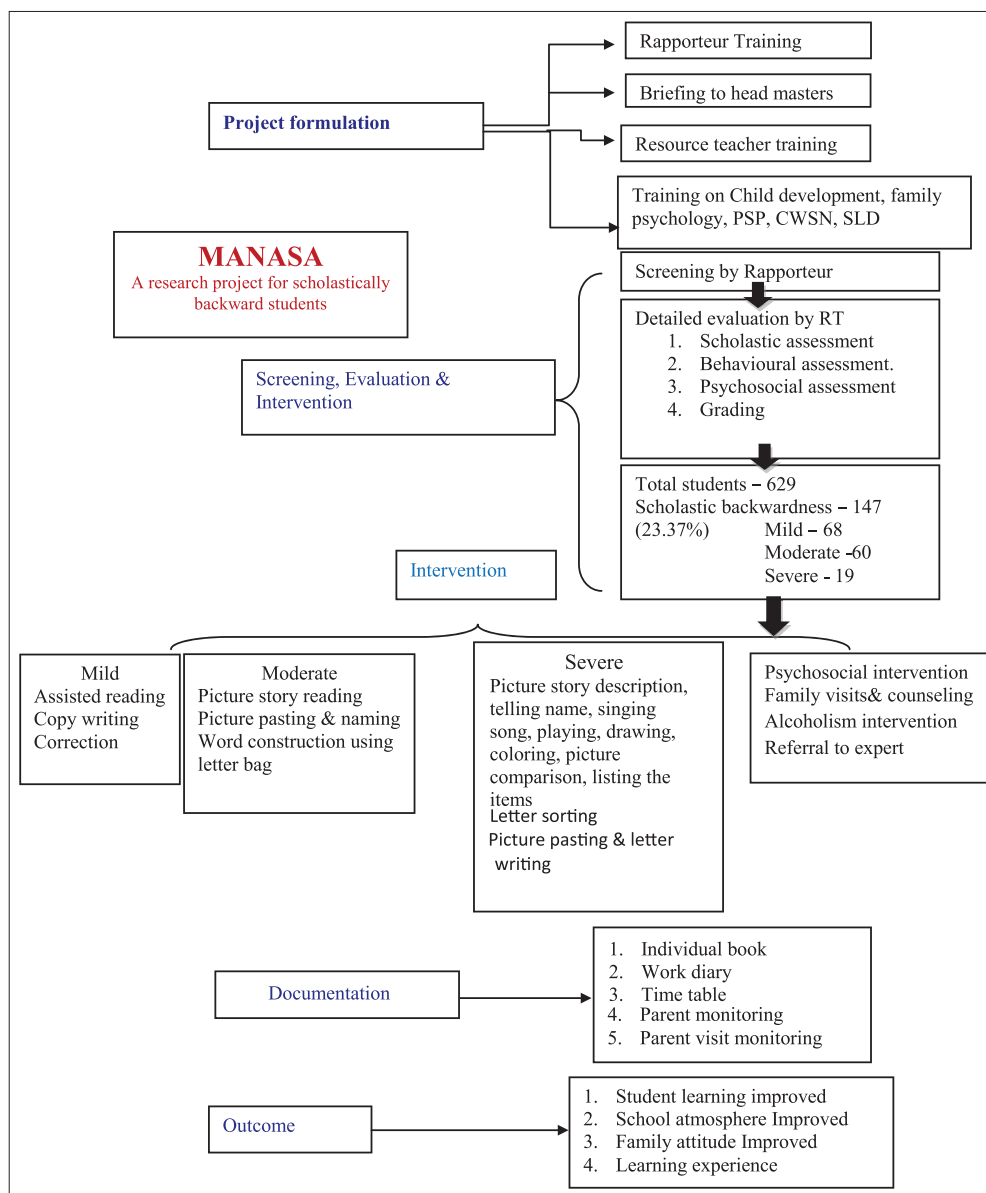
Rapporteur Training

Briefing to head masters

Project formulation

Resource teacher training

Training on Child development, family psychology, PSP, CWSN, SLD

MANASA
A research project for scholastically backward students

Screening by Rapporteur

Detailed evaluation by RT
1. Scholastic assessment
2. Behavioural assessment.
3. Psychosocial assessment
4. Grading

Screening, Evaluation & Intervention

Total students – 629
Scholastic backwardness – 147
(23.37%) Mild – 68
Moderate -60
Severe - 19

Intervention

Mild
Assisted reading
Copy writing
Correction

Moderate
Picture story reading
Picture pasting & naming
Word construction using letter bag

Severe
Picture story description, telling name, singing song, playing, drawing, coloring, picture comparison, listing the items
Letter sorting
Picture pasting & letter writing

Psychosocial intervention
Family visits& counseling
Alcoholism intervention
Referral to expert

Documentation

1. Individual book
2. Work diary
3. Time table
4. Parent monitoring
5. Parent visit monitoring

Outcome

1. Student learning improved
2. School atmosphere Improved
3. Family attitude Improved
4. Learning experience